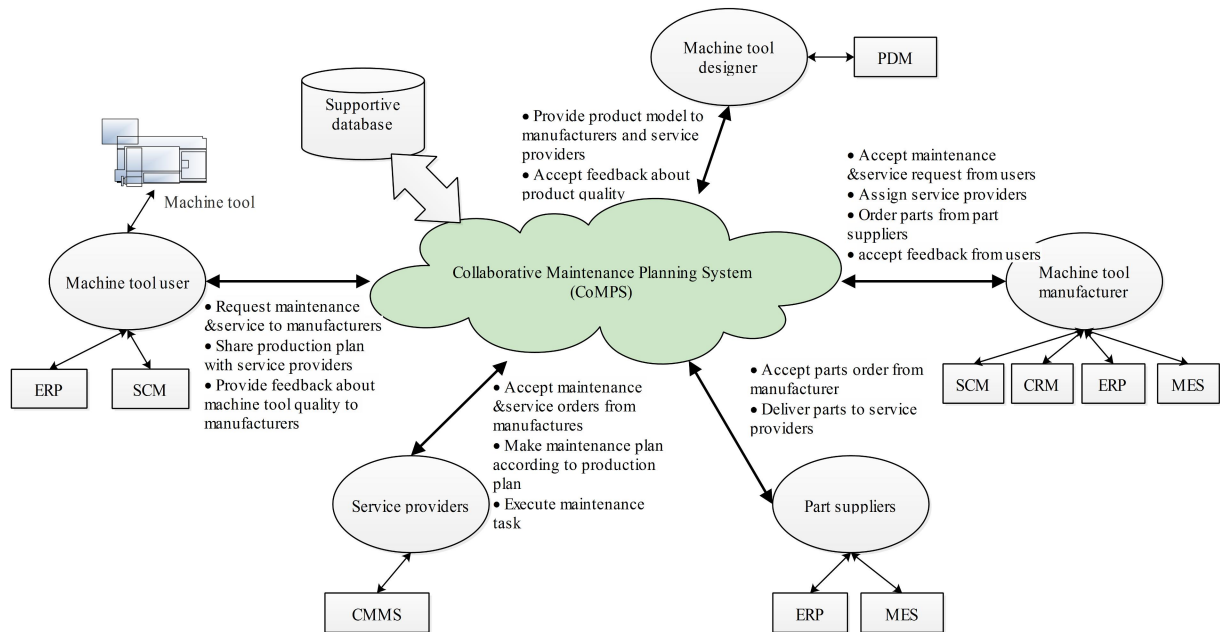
Machine tool designer

PDM

Supportive database

• Provide product model to manufacturers and service providers
• Accept feedback about product quality

• Accept maintenance &service request from users
• Assign service providers
• Order parts from part suppliers
• accept feedback from users

Machine tool

Machine tool user

Collaborative Maintenance Planning System (CoMPS)

Machine tool manufacturer

• Request maintenance &service to manufacturers
• Share production plan with service providers
• Provide feedback about machine tool quality to manufacturers

ERP

SCM

SCM

CRM

ERP

MES

• Accept parts order from manufacturer
• Deliver parts to service providers

• Accept maintenance &service orders from manufactures
• Make maintenance plan according to production plan
• Execute maintenance task

Service providers

Part suppliers

CMMS

ERP

MES